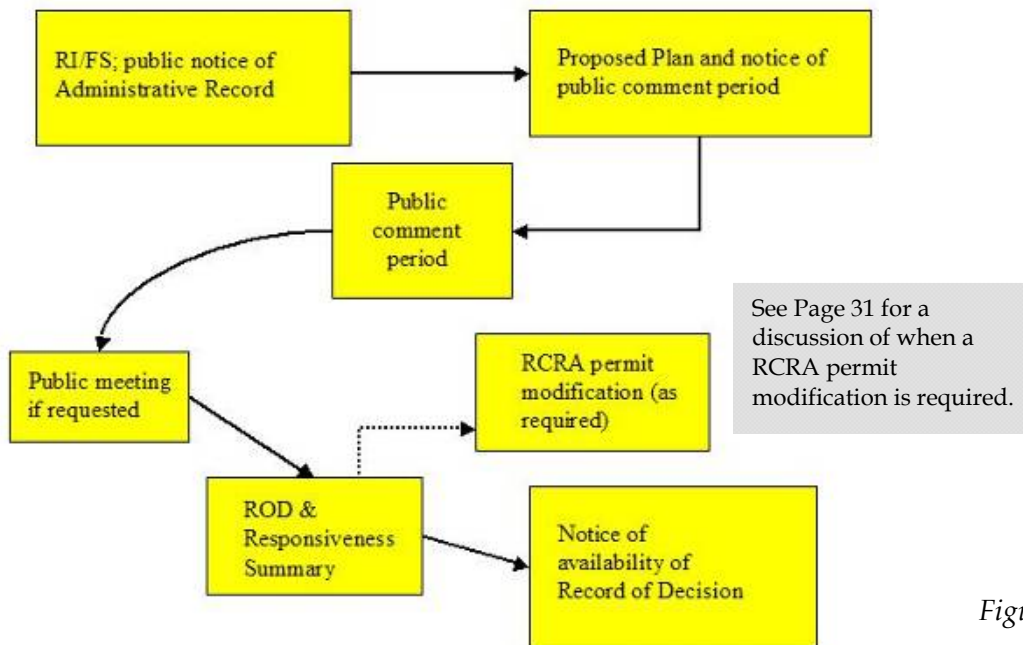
RI/FS; public notice of Administrative Record

Proposed Plan and notice of public comment period

Public comment period

Public meeting if requested

RCRA permit modification (as required)

See Page 31 for a discussion of when a RCRA permit modification is required.

ROD & Responsiveness Summary

Notice of availability of Record of Decision

Fig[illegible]